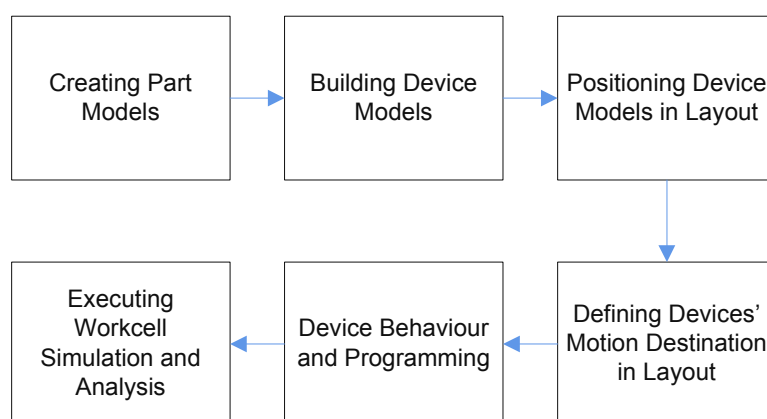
Creating Part Models

Building Device Models

Positioning Device Models in Layout

Defining Devices' Motion Destination in Layout

Device Behaviour and Programming

Executing Workcell Simulation and Analysis